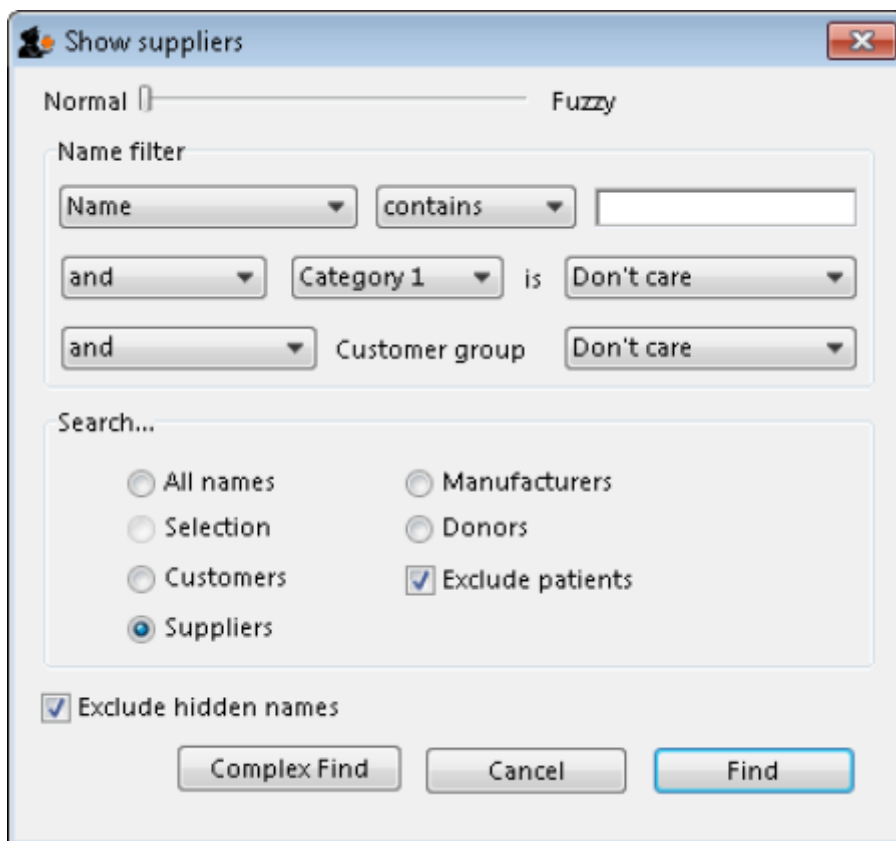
Show suppliers

Normal

Fuzzy

Name filter

Name

contains

and

Category 1

is

Don't care

and

Customer group

Don't care

Search...

All names

Manufacturers

Selection

Donors

Customers

Exclude patients

Suppliers

Exclude hidden names

Complex Find

Cancel

Find